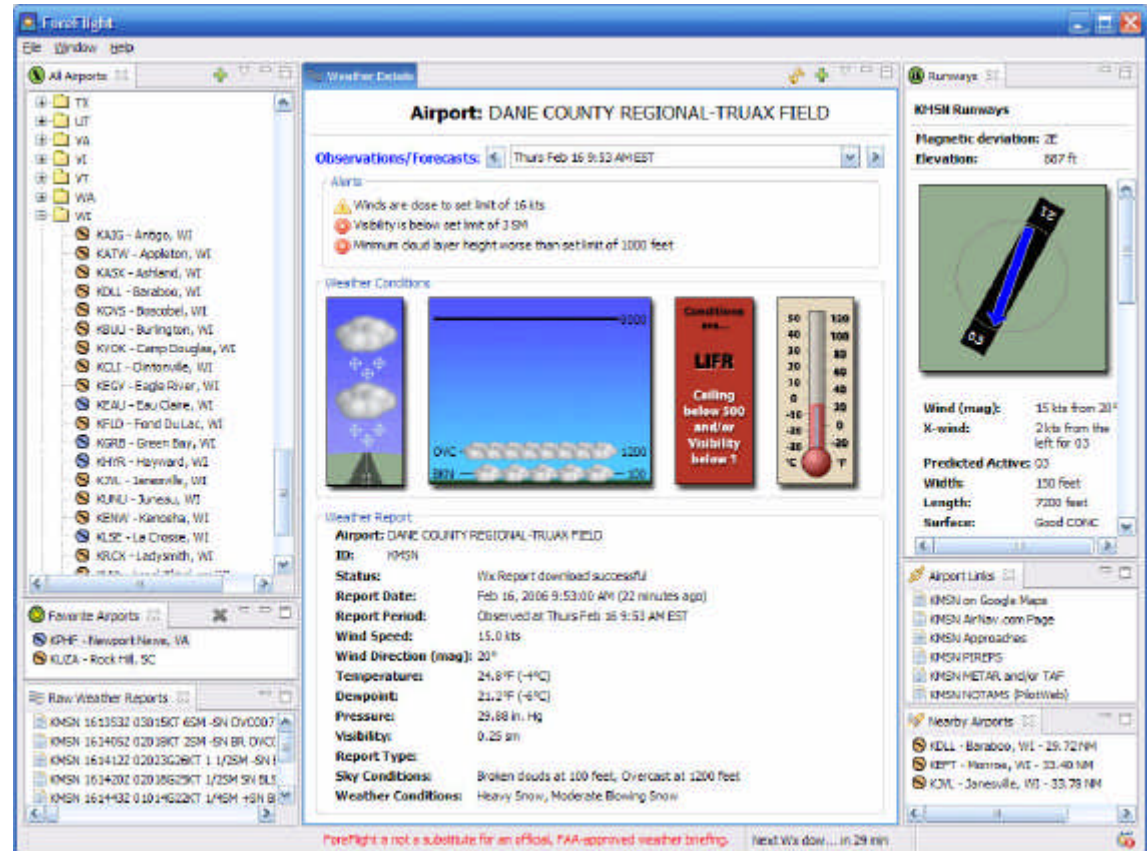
ForeFlight

File Window Help

All Airports

TX
UT
VA
VI
VT
WA
WI
KAIG - Antigo, WI
KATW - Appleton, WI
KASX - Ashland, WI
KDLL - Baraboo, WI
KCVS - Boscobel, WI
KBUU - Burlington, WI
KVOK - Camp Douglas, WI
KCLI - Clintonville, WI
KEGV - Eagle River, WI
KEAU - Eau Claire, WI
KFLD - Fond Du Lac, WI
KGRB - Green Bay, WI
KHYR - Hayward, WI
KJVL - Janesville, WI
KUNU - Juneau, WI
KENW - Kenosha, WI
KLSE - La Crosse, WI
KRCX - Ladysmith, WI

Favorite Airports

KPHF - Newport News, VA
KUZA - Rock Hill, SC

Raw Weather Reports

KMSN 161353Z 03015KT 6SM -SN OVC007
KMSN 161405Z 02018KT 2SM -SN BR OVC
KMSN 161412Z 02023G26KT 1 1/2SM -SN
KMSN 161420Z 02018G25KT 1/2SM SN BL
KMSN 161443Z 01014G22KT 1/4SM +SN B

Weather Details

Airport: DANE COUNTY REGIONAL-TRUAX FIELD

Observations/Forecasts: Thurs Feb 16 9:53 AM EST

Alerts
Winds are close to set limit of 16 kts
Visibility is below set limit of 3 SM
Minimum cloud layer height worse than set limit of 1000 feet

Weather Conditions

3000
OVC 1200
BKN 100

Conditions are... LIFR Ceiling below 500 and/or Visibility below 1

50 40 30 20 10 0 -10 -20 -30 -40 °C
120 100 80 60 40 20 0 -20 -40 °F

Weather Report
Airport: DANE COUNTY REGIONAL-TRUAX FIELD
ID: KMSN
Status: Wx Report download successful
Report Date: Feb 16, 2006 9:53:00 AM (22 minutes ago)
Report Period: Observed at Thurs Feb 16 9:53 AM EST
Wind Speed: 15.0 kts
Wind Direction (mag): 20°
Temperature: 24.8°F (-4°C)
Dewpoint: 21.2°F (-6°C)
Pressure: 29.88 in. Hg
Visibility: 0.25 sm
Report Type:
Sky Conditions: Broken clouds at 100 feet, Overcast at 1200 feet
Weather Conditions: Heavy Snow, Moderate Blowing Snow

Runways

KMSN Runways
Magnetic deviation: 2E
Elevation: 887 ft

21
03

Wind (mag): 15 kts from 20°
X-wind: 2kts from the left for 03
Predicted Active: 03
Width: 150 feet
Length: 7200 feet
Surface: Good CONC

Airport Links
KMSN on Google Maps
KMSN AirNav.com Page
KMSN Approaches
KMSN PIREPS
KMSN METAR and/or TAF
KMSN NOTAMS (PilotWeb)

Nearby Airports
KDLL - Baraboo, WI - 29.72NM
KEFT - Monroe, WI - 33.40 NM
KJVL - Janesville, WI - 33.78 NM

ForeFlight is not a substitute for an official, FAA-approved weather briefing.
Next Wx dow... in 29 min